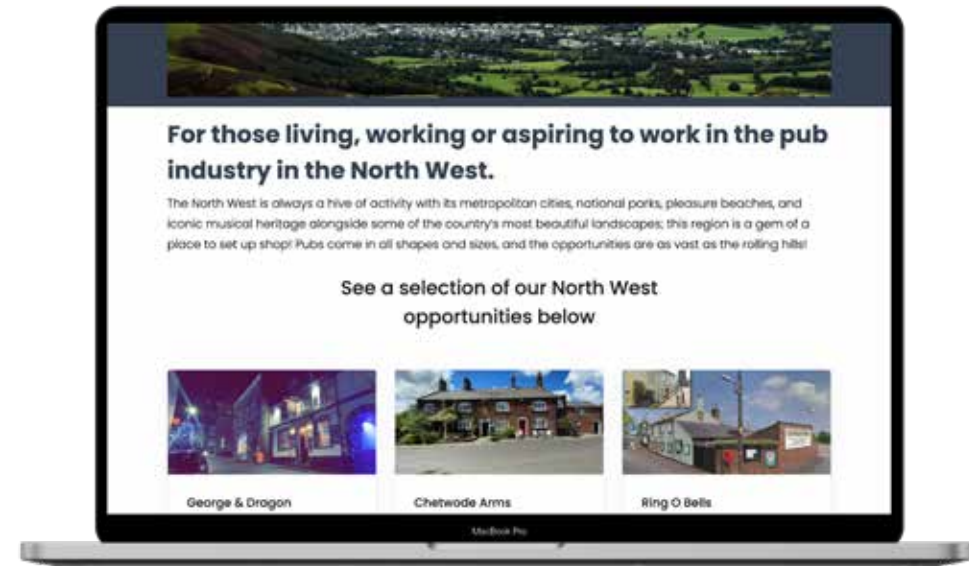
For those living, working or aspiring to work in the pub industry in the North West.

The North West is always a hive of activity with its metropolitan cities, national parks, pleasure beaches, and iconic musical heritage alongside some of the country's most beautiful landscapes; this region is a gem of a place to set up shop! Pubs come in all shapes and sizes, and the opportunities are as vast as the rolling hills!

See a selection of our North West opportunities below

George & Dragon

Chetwode Arms

Ring O Bells

MacBook Pro